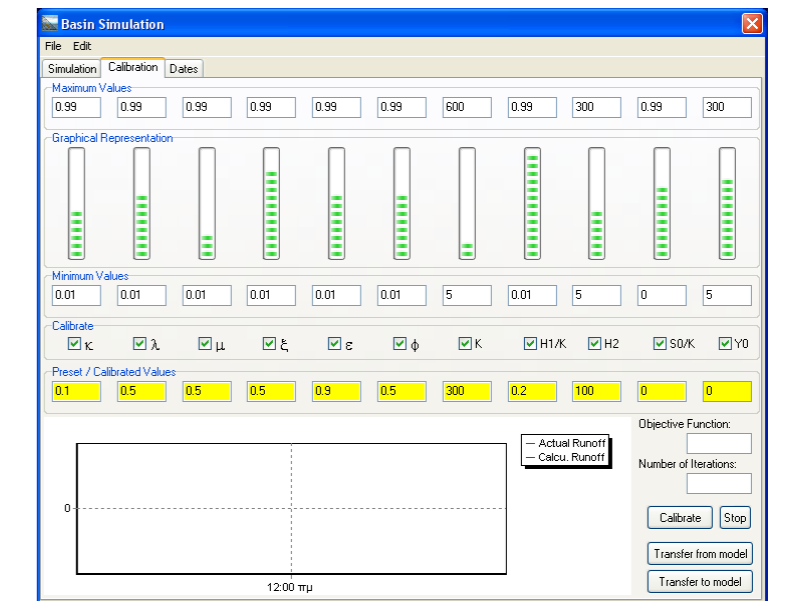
Basin Simulation

File Edit

Simulation | Calibration | Dates

Maximum Values

0.99 | 0.99 | 0.99 | 0.99 | 0.99 | 0.99 | 600 | 0.99 | 300 | 0.99 | 300

Graphical Representation

Minimum Values

0.01 | 0.01 | 0.01 | 0.01 | 0.01 | 0.01 | 5 | 0.01 | 5 | 0 | 5

Calibrate

$\kappa$ $\lambda$ $\mu$ $\xi$ $\varepsilon$ $\phi$ K H1/K H2 S0/K Y0

Preset / Calibrated Values

0.1 | 0.5 | 0.5 | 0.5 | 0.9 | 0.5 | 300 | 0.2 | 100 | 0 | 0

Actual Runoff
Calcu. Runoff

0

12:00 πμ

Objective Function:

Number of Iterations:

Calibrate Stop

Transfer from model

Transfer to model